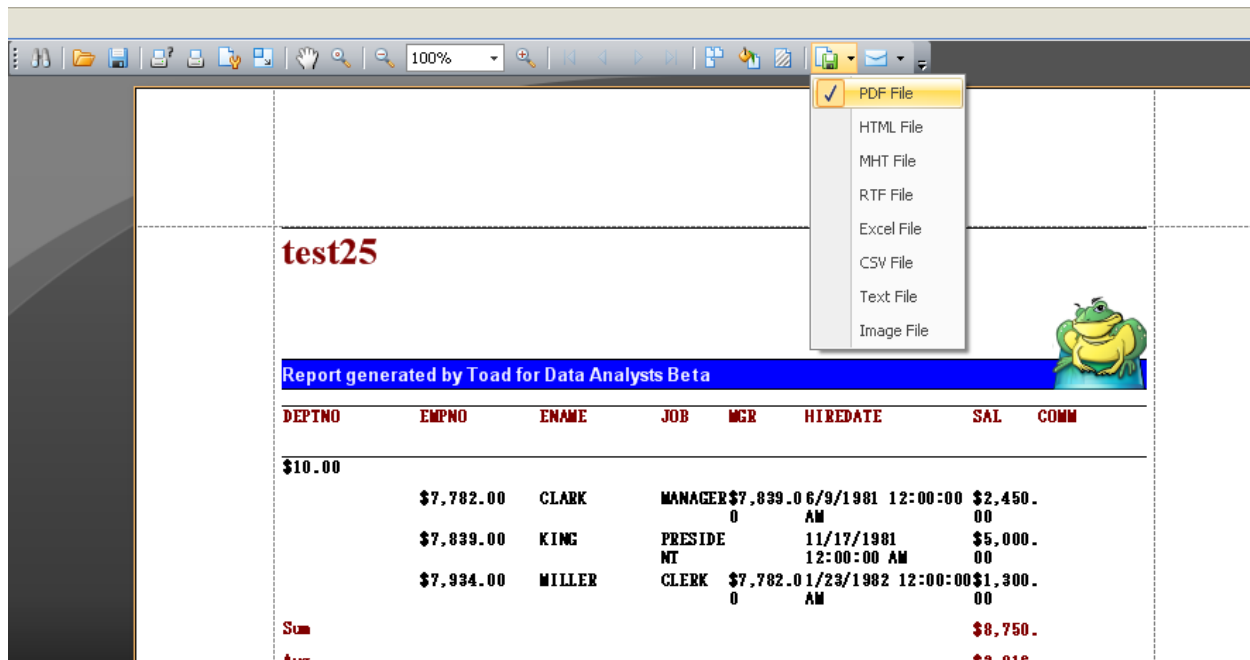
100%

✓ PDF File
HTML File
MHT File
RTF File
Excel File
CSV File
Text File
Image File

test25

Report generated by Toad for Data Analysts Beta

| DEPTNO | EMPNO | ENAME | JOB | MGR | HIREDATE | SAL | COMM |
|---|---|---|---|---|---|---|---|
| $10.00 | | | | | | | |
| | $7,782.00 | CLARK | MANAGER | $7,839.0 0 | 6/9/1981 12:00:00 AM | $2,450. 00 | |
| | $7,839.00 | KING | PRESIDE NT | | 11/17/1981 12:00:00 AM | $5,000. 00 | |
| | $7,934.00 | MILLER | CLERK | $7,782.0 0 | 1/23/1982 12:00:00 AM | $1,300. 00 | |
| Sum | | | | | | $8,750. | |
| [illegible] | | | | | | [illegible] | |